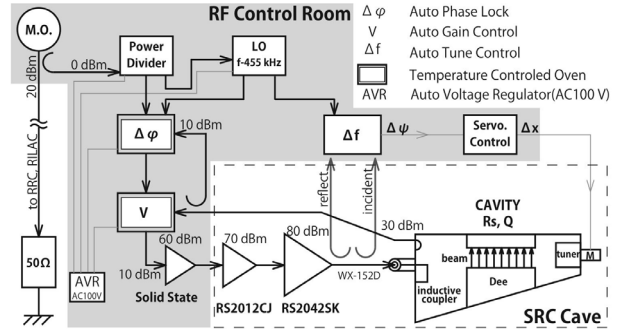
RF Control Room

$\Delta\varphi$ Auto Phase Lock
V Auto Gain Control
$\Delta f$ Auto Tune Control
Temperature Controled Oven
AVR Auto Voltage Regulator(AC100 V)

M.O.
20 dBm
0 dBm
Power Divider
LO f-455 kHz
to RRC, RILAC
$\Delta\varphi$
10 dBm
$\Delta f$
$\Delta\psi$
Servo. Control
$\Delta x$
reflect
incident
V
30 dBm
CAVITY Rs, Q
60 dBm
70 dBm
80 dBm
10 dBm
50Ω
AVR AC100V
Solid State
RS2012CJ
RS2042SK
WX-152D
beam
Dee
tuner
M
inductive coupler
SRC Cave